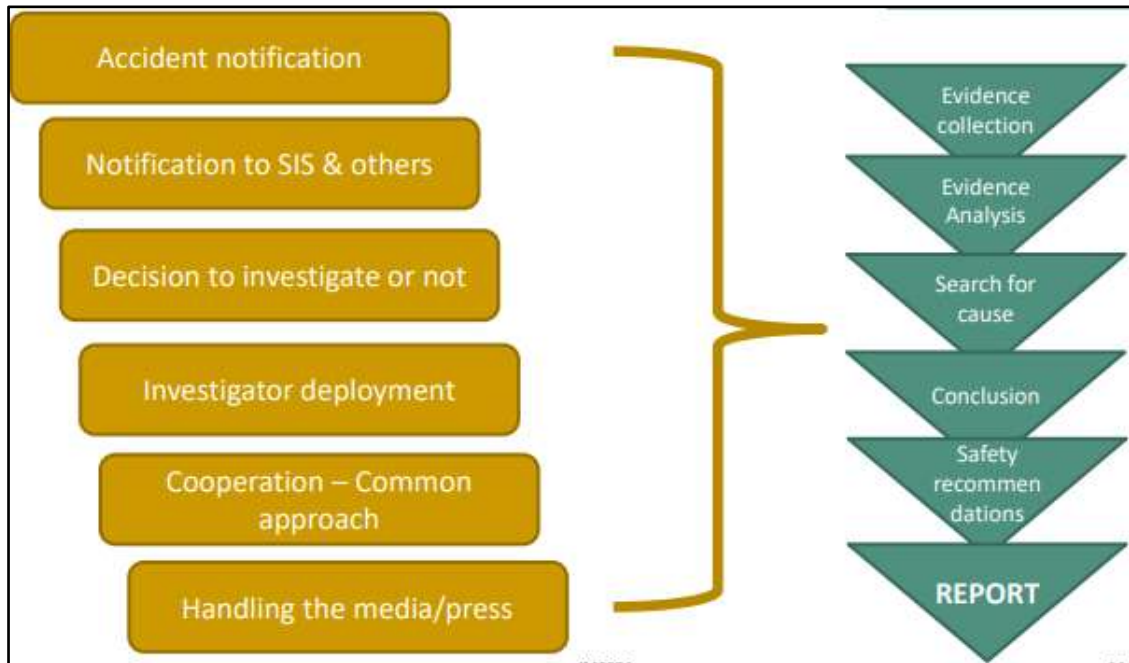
Accident notification

Notification to SIS & others

Decision to investigate or not

Investigator deployment

Cooperation – Common approach

Handling the media/press

Evidence collection

Evidence Analysis

Search for cause

Conclusion

Safety recommen dations

REPORT